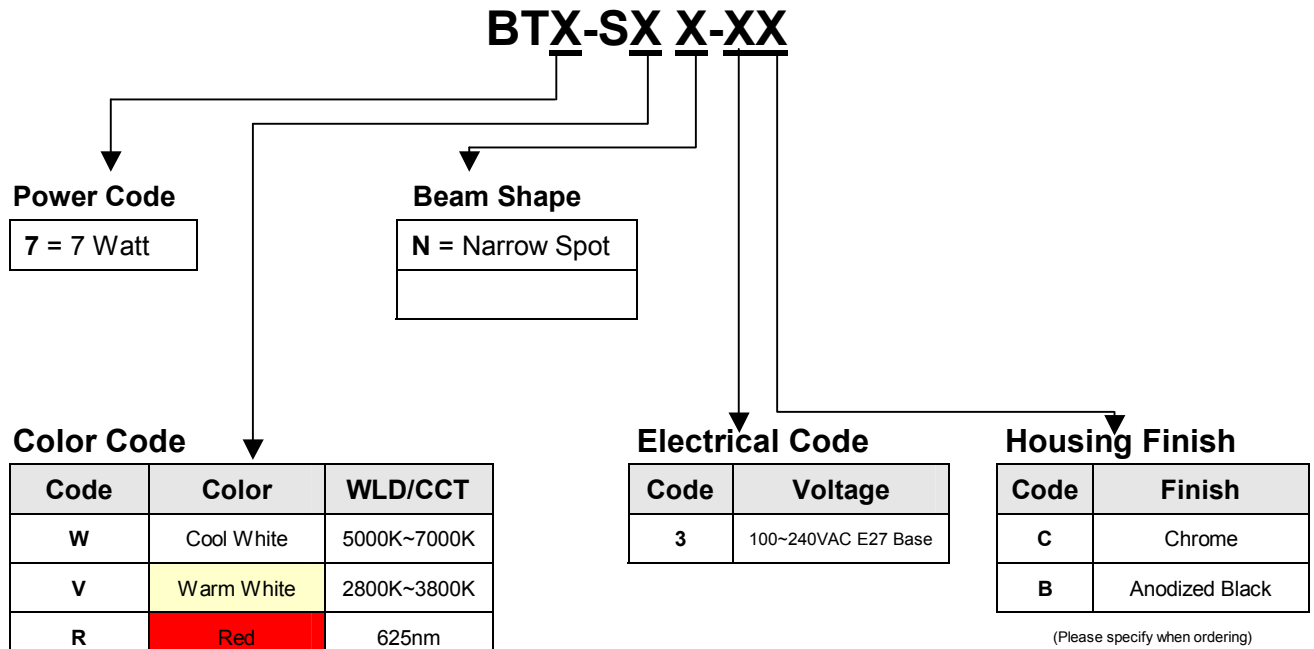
BTX-SX X-XX

Power Code

| **7** = 7 Watt |
|---|

Beam Shape

| **N** = Narrow Spot |
|---|
| |

Color Code

| Code | Color | WLD/CCT |
|---|---|---|
| W | Cool White | 5000K~7000K |
| V | Warm White | 2800K~3800K |
| R | Red | 625nm |

Electrical Code

| Code | Voltage |
|---|---|
| 3 | 100~240VAC E27 Base |

Housing Finish

| Code | Finish |
|---|---|
| C | Chrome |
| B | Anodized Black |

(Please specify when ordering)